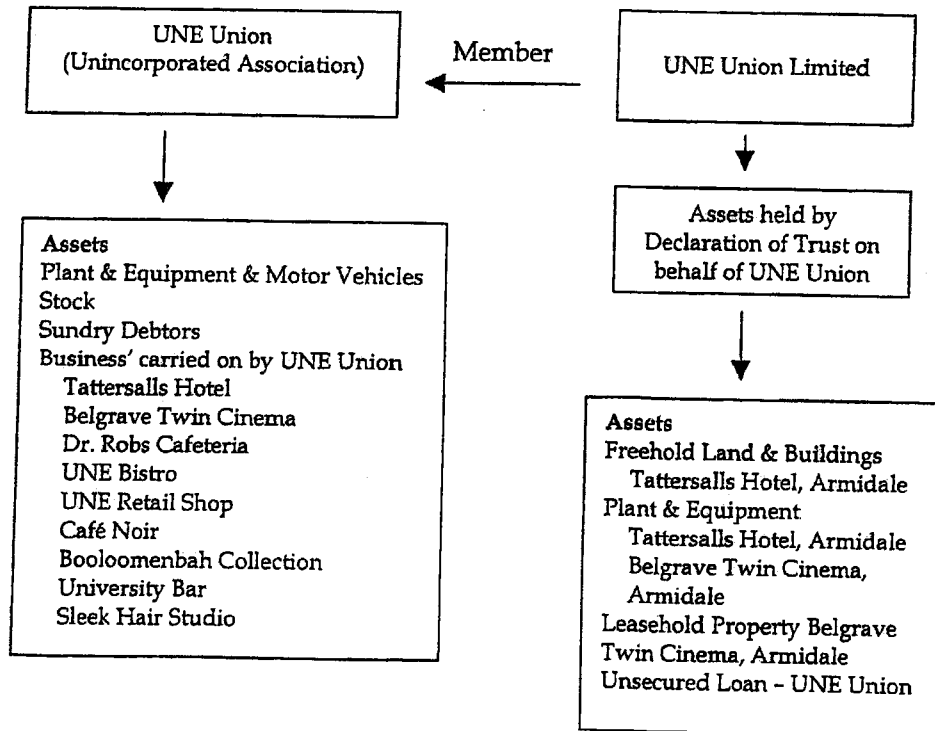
UNE Union
(Unincorporated Association)

Member

UNE Union Limited

Assets held by Declaration of Trust on behalf of UNE Union

Assets
Plant & Equipment & Motor Vehicles
Stock
Sundry Debtors
Business' carried on by UNE Union
Tattersalls Hotel
Belgrave Twin Cinema
Dr. Robs Cafeteria
UNE Bistro
UNE Retail Shop
Café Noir
Booloomenbah Collection
University Bar
Sleek Hair Studio

Assets
Freehold Land & Buildings
Tattersalls Hotel, Armidale
Plant & Equipment
Tattersalls Hotel, Armidale
Belgrave Twin Cinema, Armidale
Leasehold Property Belgrave Twin Cinema, Armidale
Unsecured Loan - UNE Union